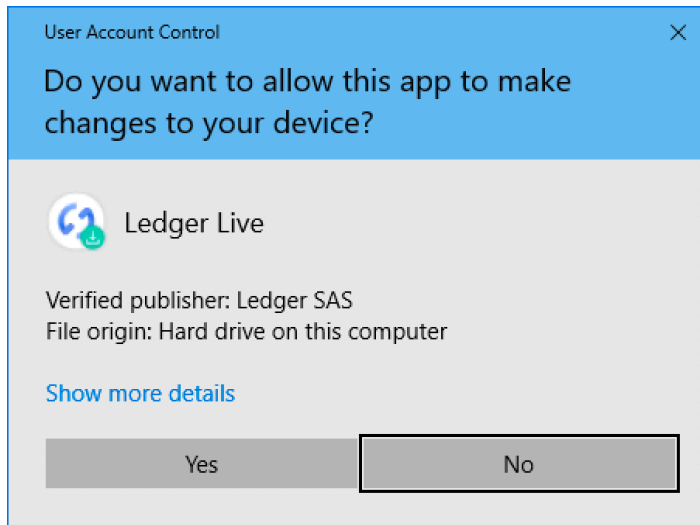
User Account Control

×

Do you want to allow this app to make changes to your device?

Ledger Live

Verified publisher: Ledger SAS
File origin: Hard drive on this computer

Show more details

Yes

No